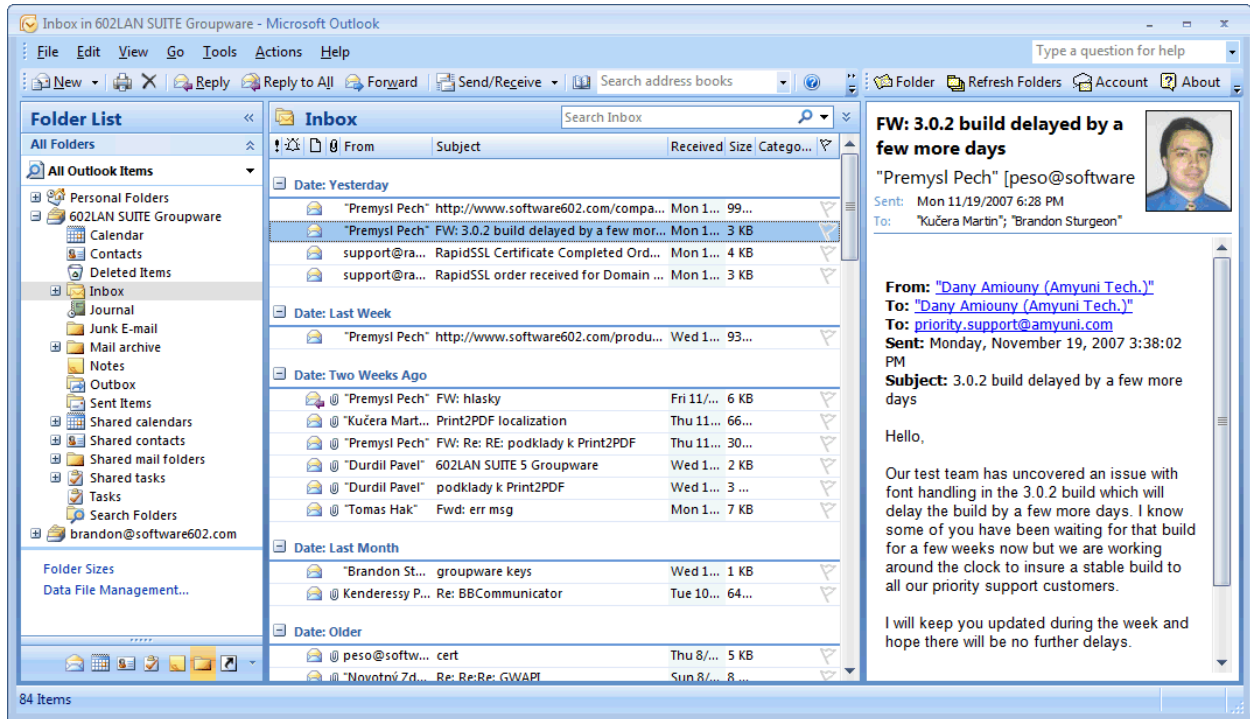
Inbox in 602LAN SUITE Groupware - Microsoft Outlook

File Edit View Go Tools Actions Help

Type a question for help

New Reply Reply to All Forward Send/Receive Search address books

Folder Refresh Folders Account About

Folder List

All Folders

All Outlook Items

Personal Folders
602LAN SUITE Groupware
Calendar
Contacts
Deleted Items
Inbox
Journal
Junk E-mail
Mail archive
Notes
Outbox
Sent Items
Shared calendars
Shared contacts
Shared mail folders
Shared tasks
Tasks
Search Folders
brandon@software602.com

Folder Sizes
Data File Management...

Inbox

Search Inbox

| From | Subject | Received | Size | Catego... |
|---|---|---|---|---|
| Date: Yesterday | | | | |
| "Premysl Pech" | http://www.software602.com/compa... | Mon 1... | 99... | |
| "Premysl Pech" | FW: 3.0.2 build delayed by a few mor... | Mon 1... | 3 KB | |
| support@ra... | RapidSSL Certificate Completed Ord... | Mon 1... | 4 KB | |
| support@ra... | RapidSSL order received for Domain ... | Mon 1... | 3 KB | |
| Date: Last Week | | | | |
| "Premysl Pech" | http://www.software602.com/produ... | Wed 1... | 93... | |
| Date: Two Weeks Ago | | | | |
| "Premysl Pech" | FW: hlasky | Fri 11/... | 6 KB | |
| "Kučera Mart... | Print2PDF localization | Thu 11... | 66... | |
| "Premysl Pech" | FW: Re: RE: podklady k Print2PDF | Thu 11... | 30... | |
| "Durdil Pavel" | 602LAN SUITE 5 Groupware | Wed 1... | 2 KB | |
| "Durdil Pavel" | podklady k Print2PDF | Wed 1... | 3 ... | |
| "Tomas Hak" | Fwd: err msg | Mon 1... | 7 KB | |
| Date: Last Month | | | | |
| "Brandon St... | groupware keys | Wed 1... | 1 KB | |
| Kenderessy P... | Re: BBCommunicator | Tue 10... | 64... | |
| Date: Older | | | | |
| peso@softw... | cert | Thu 8/... | 5 KB | |
| "Novotný Zd... | Re: Re:Re: GWAPI | Sun 8/... | 8 ... | |

FW: 3.0.2 build delayed by a few more days

"Premysl Pech" [peso@software

Sent: Mon 11/19/2007 6:28 PM
To: "Kučera Martin"; "Brandon Sturgeon"

From: "Dany Amiouny (Amyuni Tech.)"
To: "Dany Amiouny (Amyuni Tech.)"
To: priority.support@amyuni.com
Sent: Monday, November 19, 2007 3:38:02 PM
Subject: 3.0.2 build delayed by a few more days

Hello,

Our test team has uncovered an issue with font handling in the 3.0.2 build which will delay the build by a few more days. I know some of you have been waiting for that build for a few weeks now but we are working around the clock to insure a stable build to all our priority support customers.

I will keep you updated during the week and hope there will be no further delays.

84 Items